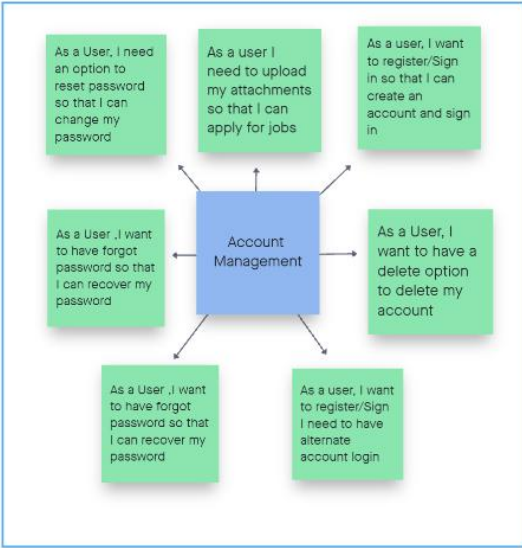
As a User, I need an option to reset password so that I can change my password

As a user I need to upload my attachments so that I can apply for jobs

As a user, I want to register/Sign in so that I can create an account and sign in

As a User ,I want to have forgot password so that I can recover my password

Account Management

As a User, I want to have a delete option to delete my account

As a User ,I want to have forgot password so that I can recover my password

As a user, I want to register/Sign I need to have alternate account login